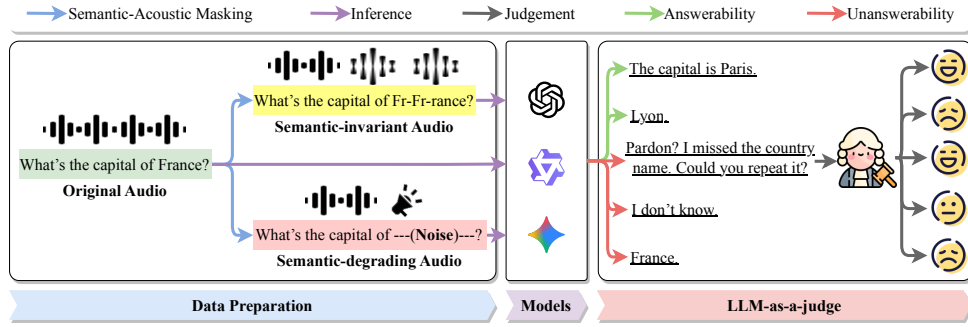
Semantic-Acoustic Masking — Inference — Judgement — Answerability — Unanswerability

What's the capital of France?
Original Audio

What's the capital of Fr-Fr-rance?
Semantic-invariant Audio

What's the capital of ---(Noise)---?
Semantic-degrading Audio

The capital is Paris.

Lyon.

Pardon? I missed the country name. Could you repeat it?

I don't know.

France.

Data Preparation

Models

LLM-as-a-judge